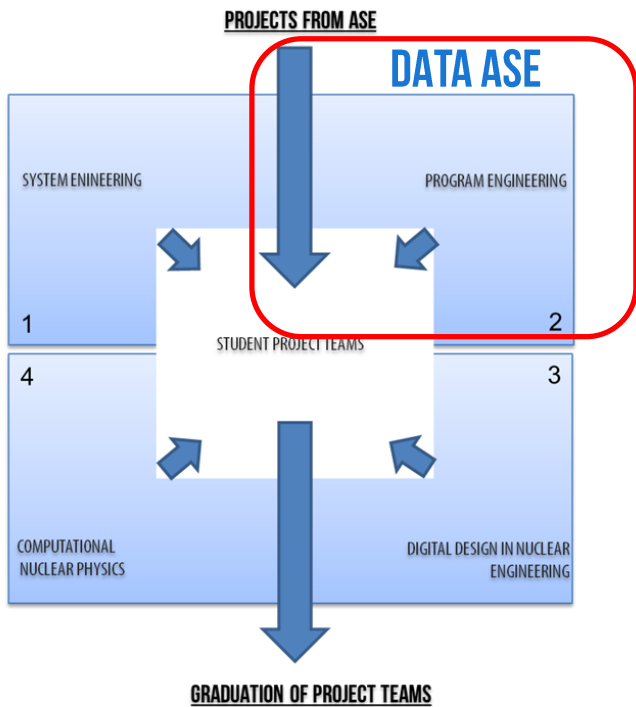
PROJECTS FROM ASE

DATA ASE

SYSTEM ENINEERING

PROGRAM ENGINEERING

1

2

STUDENT PROJECT TEAMS

4

3

COMPUTATIONAL NUCLEAR PHYSICS

DIGITAL DESIGN IN NUCLEAR ENGINEERING

GRADUATION OF PROJECT TEAMS